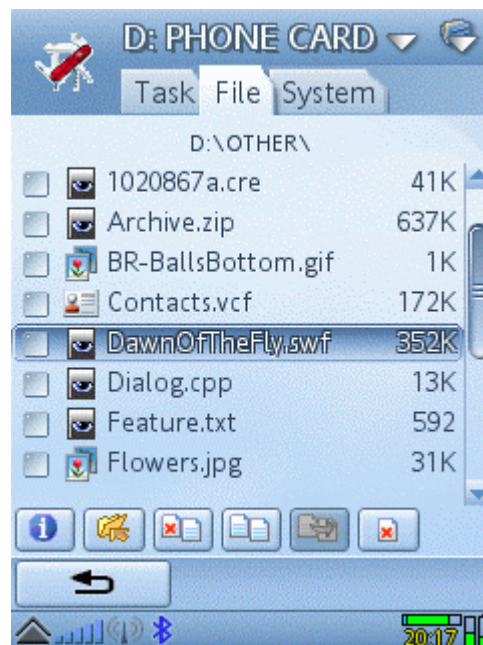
D: PHONE CARD

Task File System

D:\OTHER\

| | |
|---|---|
| 1020867a.cre | 41K |
| Archive.zip | 637K |
| BR-BallsBottom.gif | 1K |
| Contacts.vcf | 172K |
| DawnOfTheFly.swf | 352K |
| Dialog.cpp | 13K |
| Feature.txt | 592 |
| Flowers.jpg | 31K |

20:17